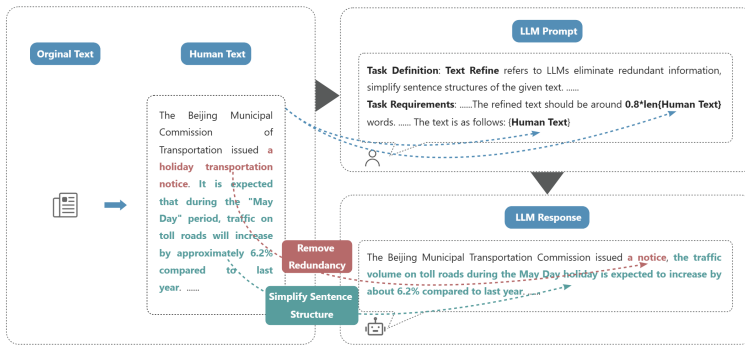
Orginal Text

Human Text

The Beijing Municipal Commission of Transportation issued a holiday transportation notice. It is expected that during the "May Day" period, traffic on toll roads will increase by approximately 6.2% compared to last year. ......

Remove Redundancy

Simplify Sentence Structure

LLM Prompt

**Task Definition**: **Text Refine** refers to LLMs eliminate redundant information, simplify sentence structures of the given text. ......
**Task Requirements**: ......The refined text should be around **0.8*len(Human Text)** words. ...... The text is as follows: {**Human Text**}

LLM Response

The Beijing Municipal Transportation Commission issued a notice, the traffic volume on toll roads during the May Day holiday is expected to increase by about 6.2% compared to last year.